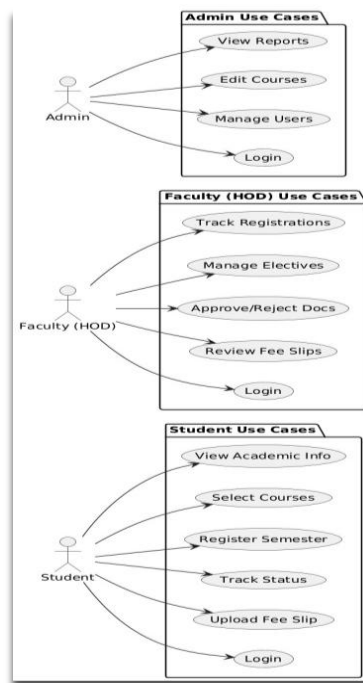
Admin Use Cases

View Reports

Edit Courses

Manage Users

Login

Admin

Faculty (HOD) Use Cases

Track Registrations

Manage Electives

Approve/Reject Docs

Review Fee Slips

Login

Faculty (HOD)

Student Use Cases

View Academic Info

Select Courses

Register Semester

Track Status

Upload Fee Slip

Login

Student